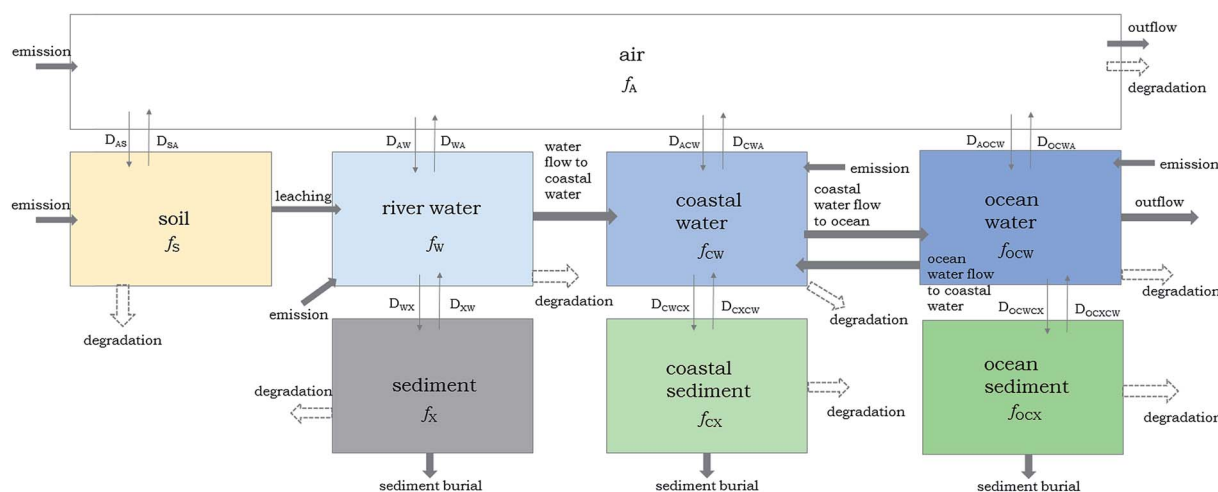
emission

air
$f_A$

outflow

degradation

$D_{AS}$ $D_{SA}$

$D_{AW}$ $D_{WA}$

water flow to coastal water

$D_{ACW}$ $D_{CWA}$

emission

$D_{AOCW}$ $D_{OCWA}$

emission

emission

soil
$f_S$

leaching

river water
$f_W$

coastal water
$f_{CW}$

coastal water flow to ocean

ocean water
$f_{OCW}$

outflow

ocean water flow to coastal water

degradation

degradation

degradation

emission

$D_{WX}$ $D_{XW}$

$D_{CWCX}$ $D_{CXCW}$

$D_{OCWCX}$ $D_{OCXCW}$

degradation

degradation

sediment
$f_X$

coastal sediment
$f_{CX}$

degradation

ocean sediment
$f_{OCX}$

degradation

sediment burial

sediment burial

sediment burial